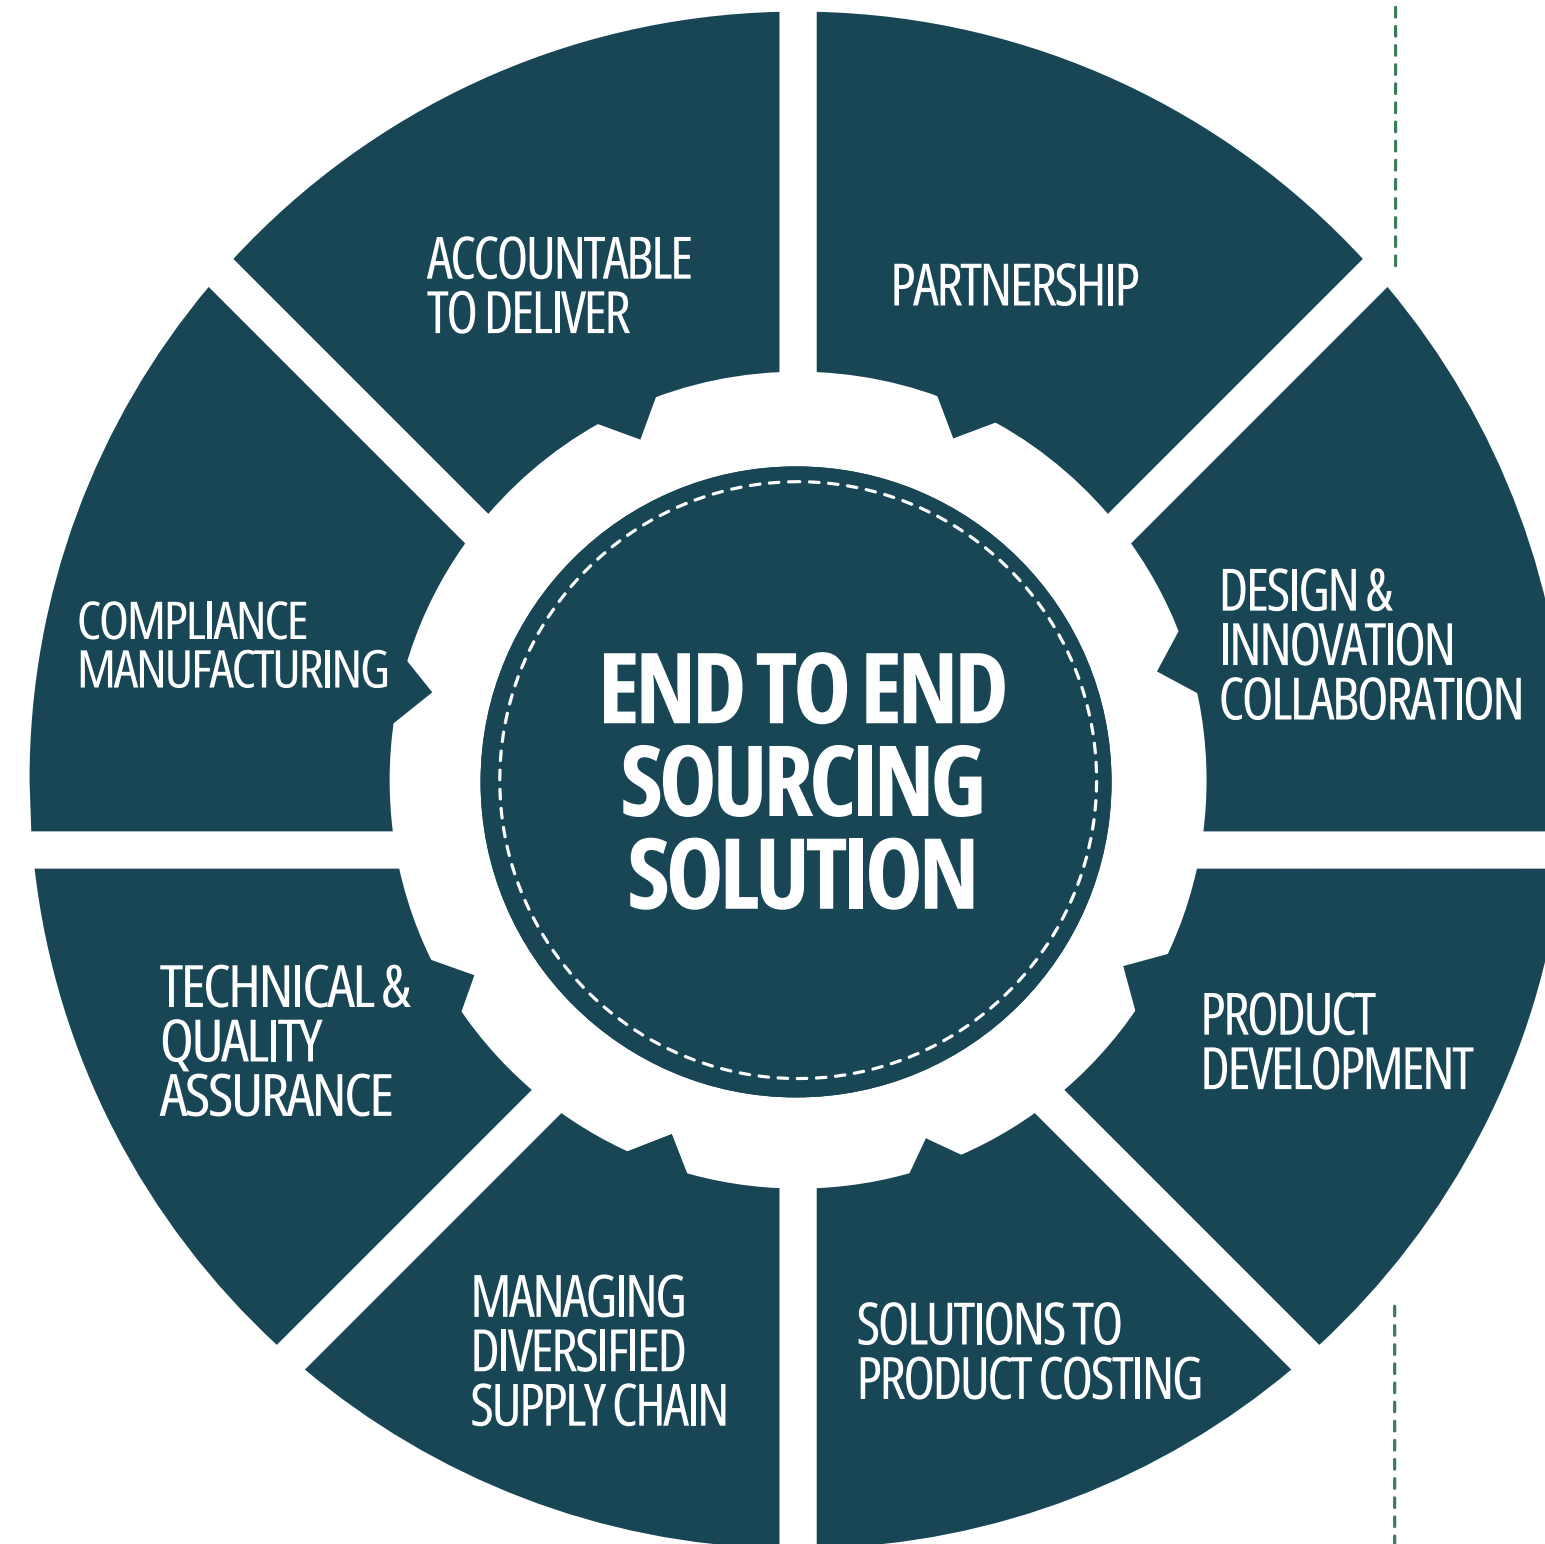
ACCOUNTABLE TO DELIVER

PARTNERSHIP

COMPLIANCE MANUFACTURING

DESIGN & INNOVATION COLLABORATION

END TO END SOURCING SOLUTION

TECHNICAL & QUALITY ASSURANCE

PRODUCT DEVELOPMENT

MANAGING DIVERSIFIED SUPPLY CHAIN

SOLUTIONS TO PRODUCT COSTING